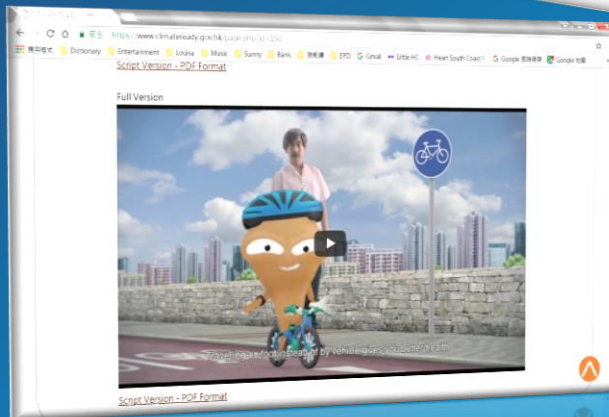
https://www.climateready.gov.hk/page.php?id=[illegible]

應用程式 Dictionary Entertainment Louisa Music Sunny Bank 香港 EPD Gmail Little HC Heart South Coast Google Google

Script Version - PDF Format

Full Version

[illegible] by vehicles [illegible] better health

Script Version - PDF Format